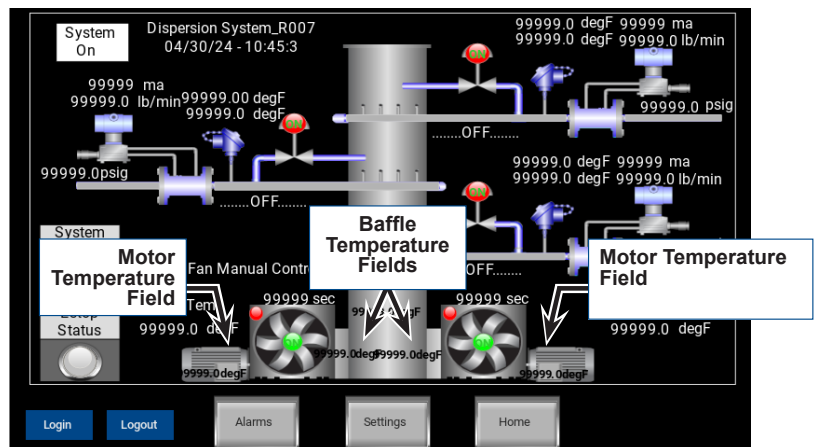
System On

Dispersion System_R007
04/30/24 - 10:45:3

99999.0 degF 99999 ma
99999.0 degF 99999.0 lb/min

ON

99999.0 psig

99999 ma
99999.0 lb/min

99999.00 degF
99999.0 degF

ON

........OFF........

99999.0psig

........OFF........

99999.0 degF 99999 ma
99999.0 degF 99999.0 lb/min

ON

System

Motor Temperature Field

Baffle Temperature Fields

Motor Temperature Field

Fan Manual Contr

OFF.........

Tem

99999 sec

99999 sec

Estop Status

99999.0 degF

99999.0degF

99999.0degF

99999.0degF

99999.0 degF

ON

ON

99999.0degF

99999.0degF

Login

Logout

Alarms

Settings

Home